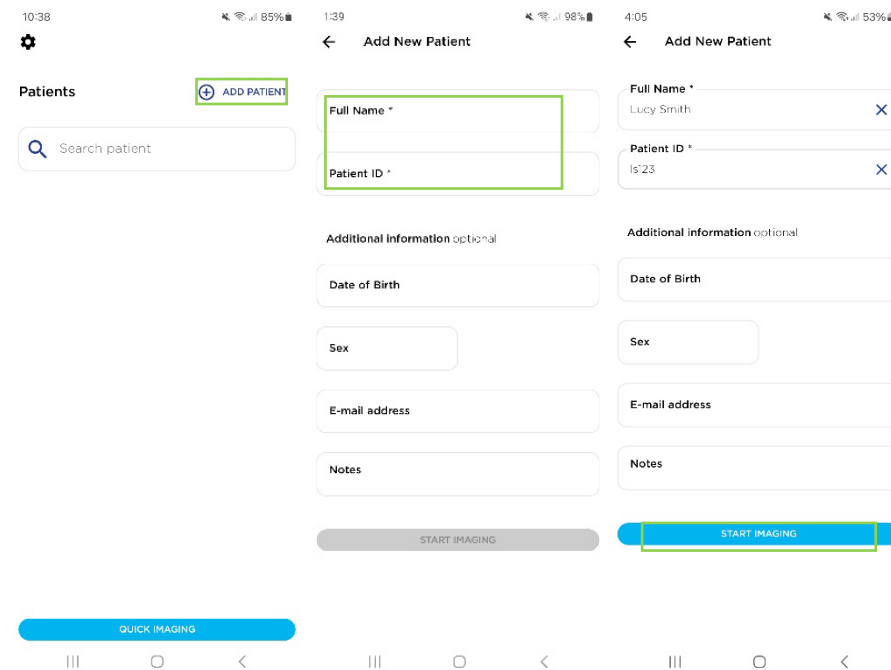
10:38 85%

Patients

ADD PATIENT

Search patient

QUICK IMAGING

1:39 98%

Add New Patient

Full Name *

Patient ID *

Additional information optional

Date of Birth

Sex

E-mail address

Notes

START IMAGING

4:05 53%

Add New Patient

Full Name *
Lucy Smith

Patient ID *
ls123

Additional information optional

Date of Birth

Sex

E-mail address

Notes

START IMAGING